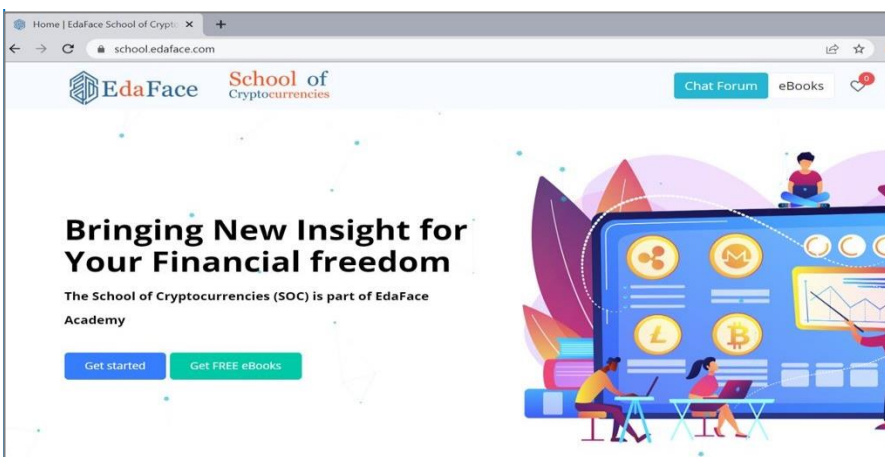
Home | EdaFace School of Crypto ×

school.edaface.com

EdaFace School of Cryptocurrencies

Chat Forum eBooks 0

Bringing New Insight for Your Financial freedom

The School of Cryptocurrencies (SOC) is part of EdaFace Academy

Get started Get FREE eBooks